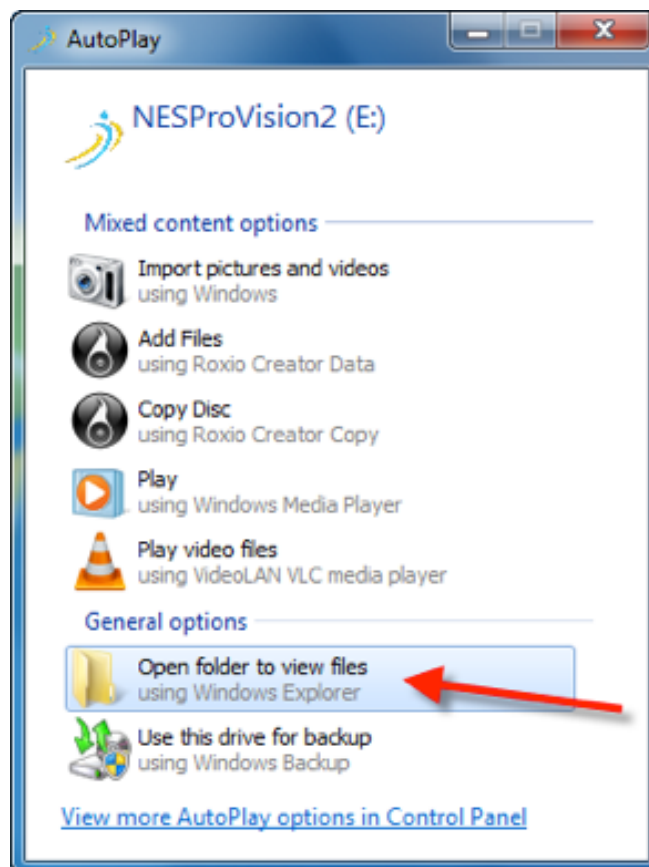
AutoPlay

NESProVision2 (E:)

Mixed content options

Import pictures and videos
using Windows

Add Files
using Roxio Creator Data

Copy Disc
using Roxio Creator Copy

Play
using Windows Media Player

Play video files
using VideoLAN VLC media player

General options

Open folder to view files
using Windows Explorer

Use this drive for backup
using Windows Backup

View more AutoPlay options in Control Panel